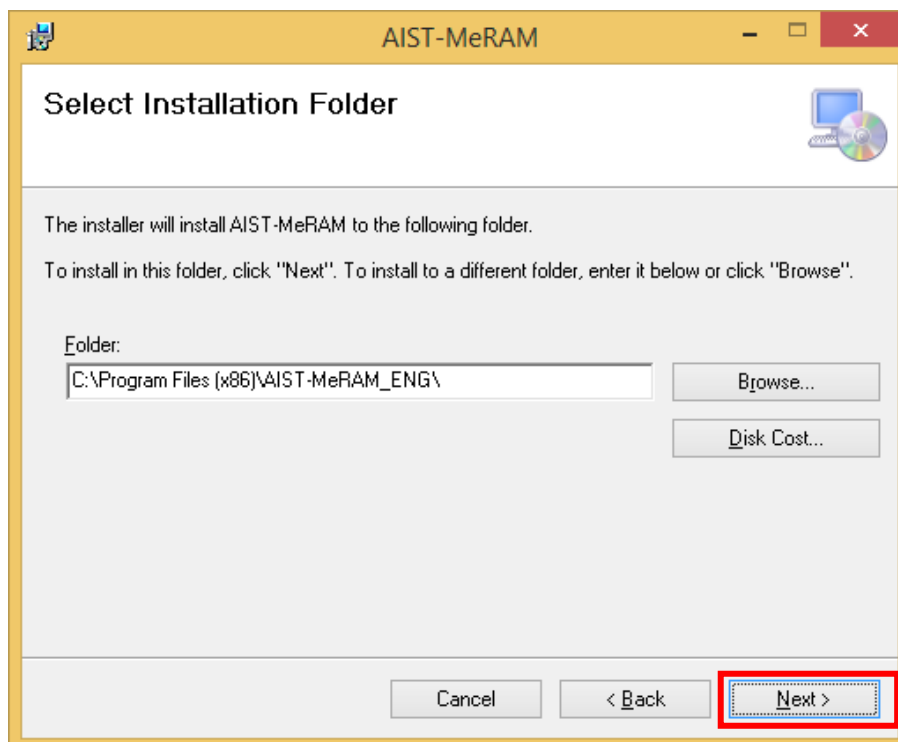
AIST-MeRAM

Select Installation Folder

The installer will install AIST-MeRAM to the following folder.

To install in this folder, click "Next". To install to a different folder, enter it below or click "Browse".

Folder:

C:\Program Files (x86)\AIST-MeRAM_ENG\

Browse...

Disk Cost...

Cancel

< Back

Next >